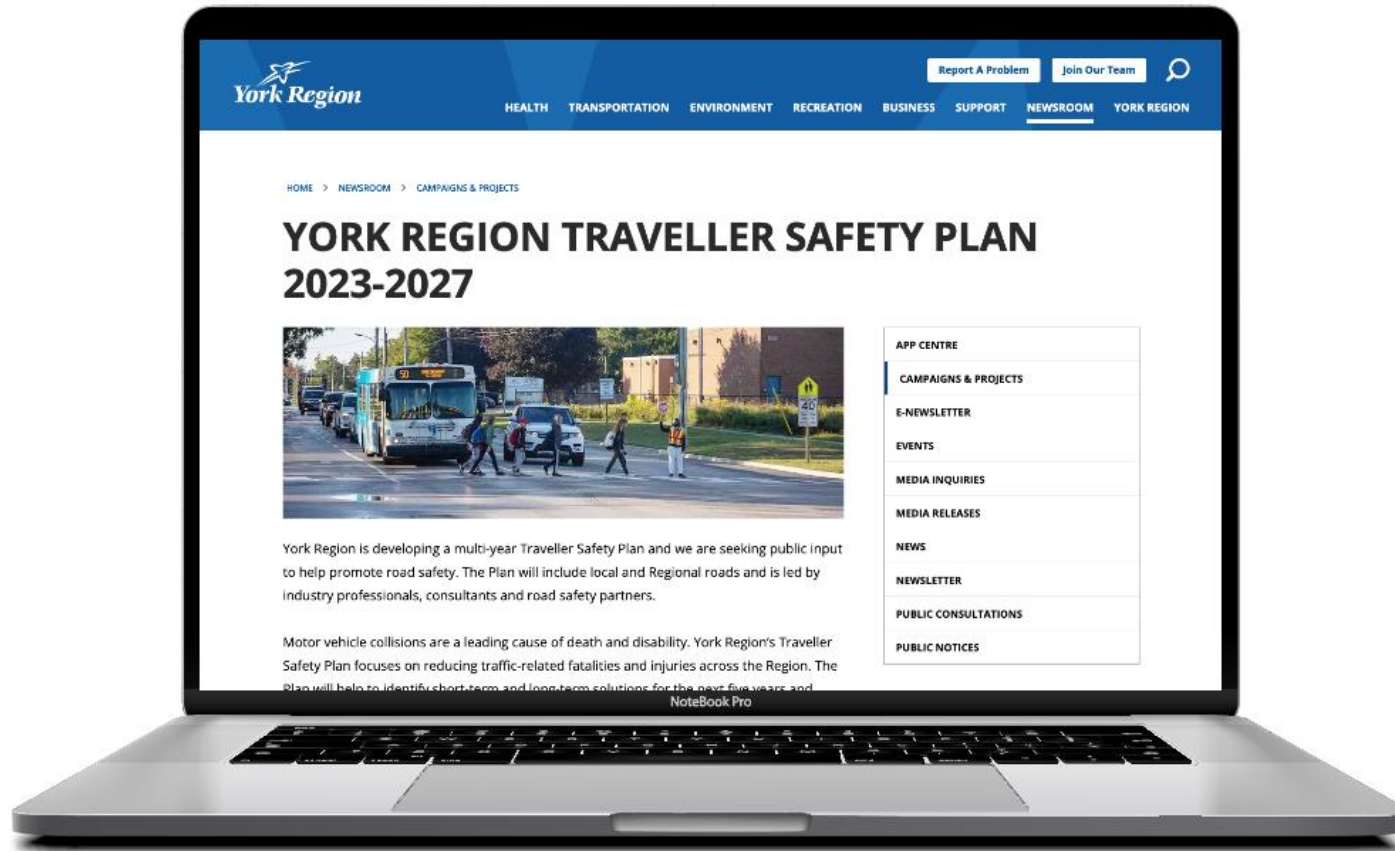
York Region

Report A Problem | Join Our Team

HEALTH TRANSPORTATION ENVIRONMENT RECREATION BUSINESS SUPPORT NEWSROOM YORK REGION

HOME > NEWSROOM > CAMPAIGNS & PROJECTS

YORK REGION TRAVELLER SAFETY PLAN 2023-2027

50

40

York Region is developing a multi-year Traveller Safety Plan and we are seeking public input to help promote road safety. The Plan will include local and Regional roads and is led by industry professionals, consultants and road safety partners.

Motor vehicle collisions are a leading cause of death and disability. York Region's Traveller Safety Plan focuses on reducing traffic-related fatalities and injuries across the Region. The Plan will help to identify short-term and long-term solutions for the next five years and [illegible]

APP CENTRE
CAMPAIGNS & PROJECTS
E-NEWSLETTER
EVENTS
MEDIA INQUIRIES
MEDIA RELEASES
NEWS
NEWSLETTER
PUBLIC CONSULTATIONS
PUBLIC NOTICES

NoteBook Pro